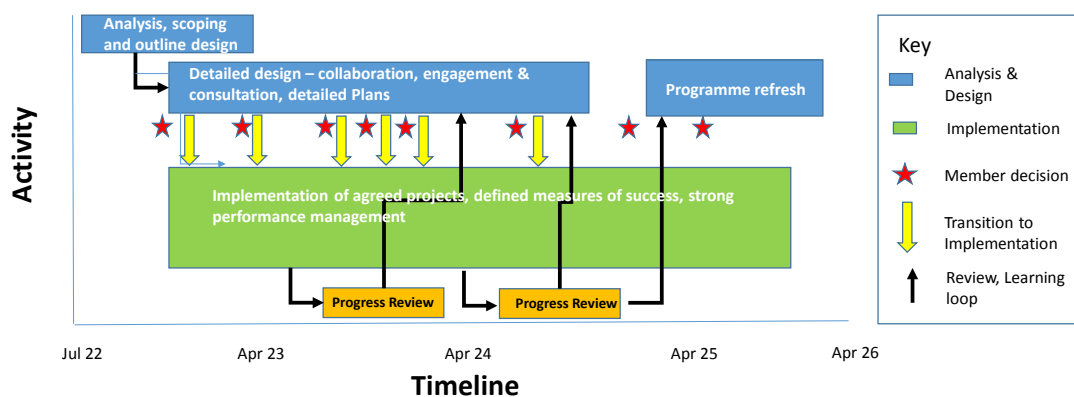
Activity

Analysis, scoping and outline design

Detailed design – collaboration, engagement & consultation, detailed Plans

Programme refresh

Implementation of agreed projects, defined measures of success, strong performance management

Progress Review

Progress Review

Jul 22

Apr 23

Apr 24

Apr 25

Apr 26

Timeline

Key

Analysis & Design

Implementation

Member decision

Transition to Implementation

Review, Learning loop